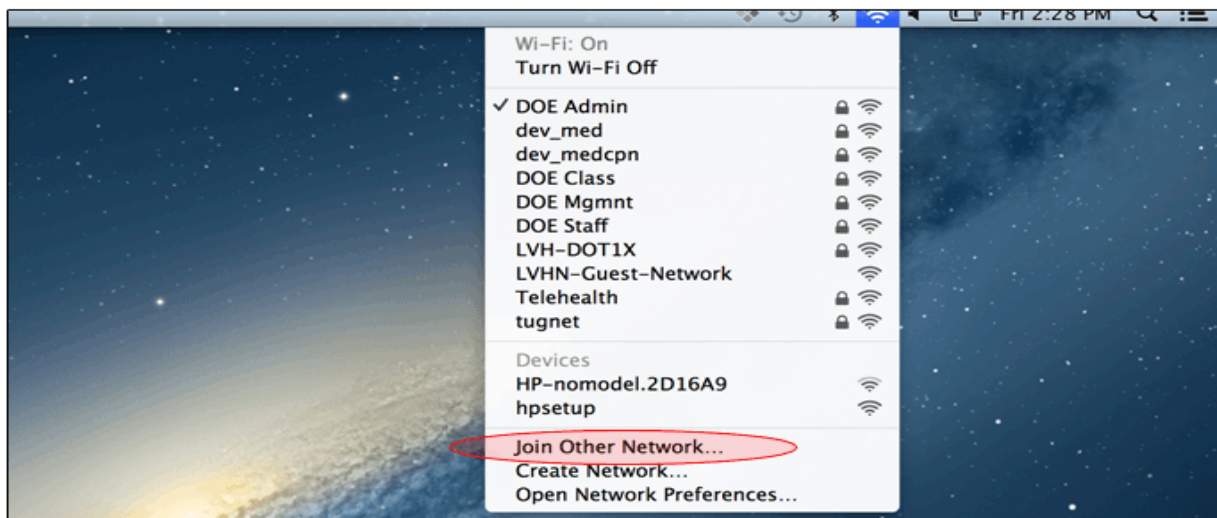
Fri 2:28 PM

Wi-Fi: On
Turn Wi-Fi Off

✓ DOE Admin
dev_med
dev_medcpn
DOE Class
DOE Mgmnt
DOE Staff
LVH-DOT1X
LVHN-Guest-Network
Telehealth
tugnet

Devices
HP-nomodel.2D16A9
hpsetup

Join Other Network...
Create Network...
Open Network Preferences...